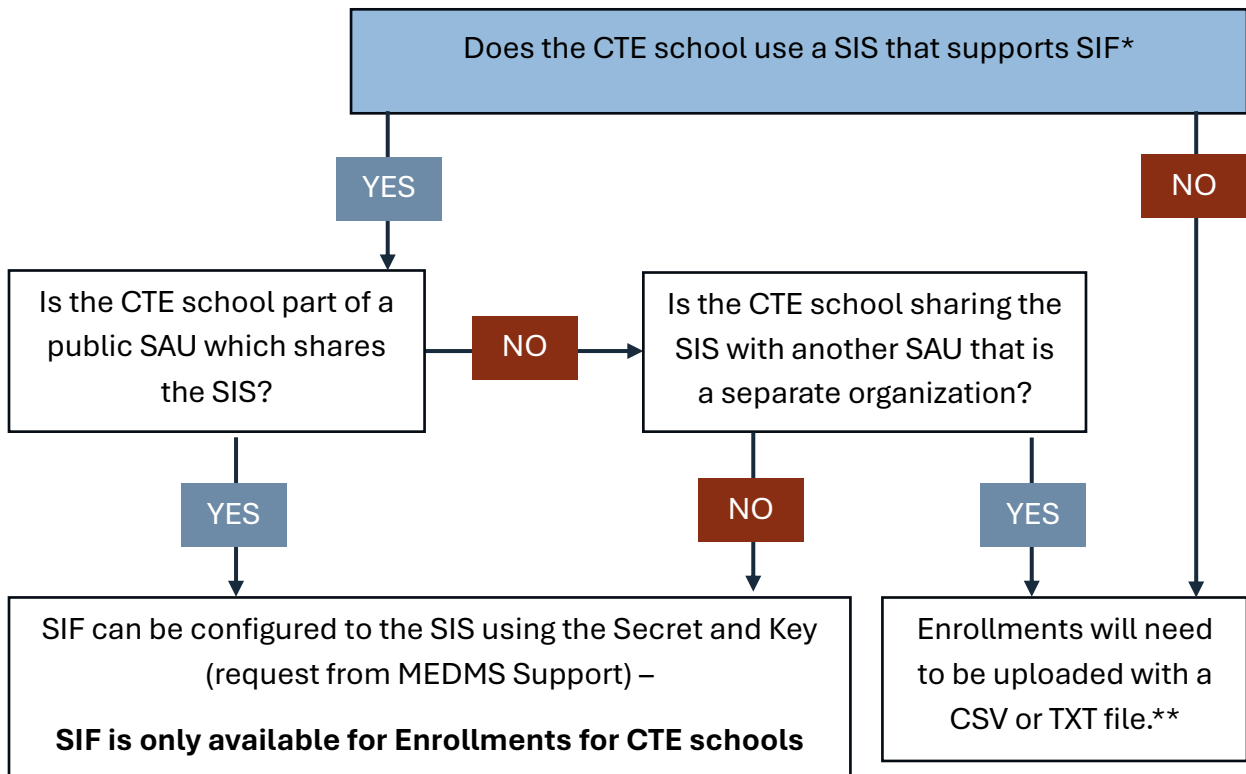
Does the CTE school use a SIS that supports SIF*

YES

NO

Is the CTE school part of a public SAU which shares the SIS?

NO

Is the CTE school sharing the SIS with another SAU that is a separate organization?

YES

NO

YES

SIF can be configured to the SIS using the Secret and Key (request from MEDMS Support) –

**SIF is only available for Enrollments for CTE schools**

Enrollments will need to be uploaded with a CSV or TXT file.**